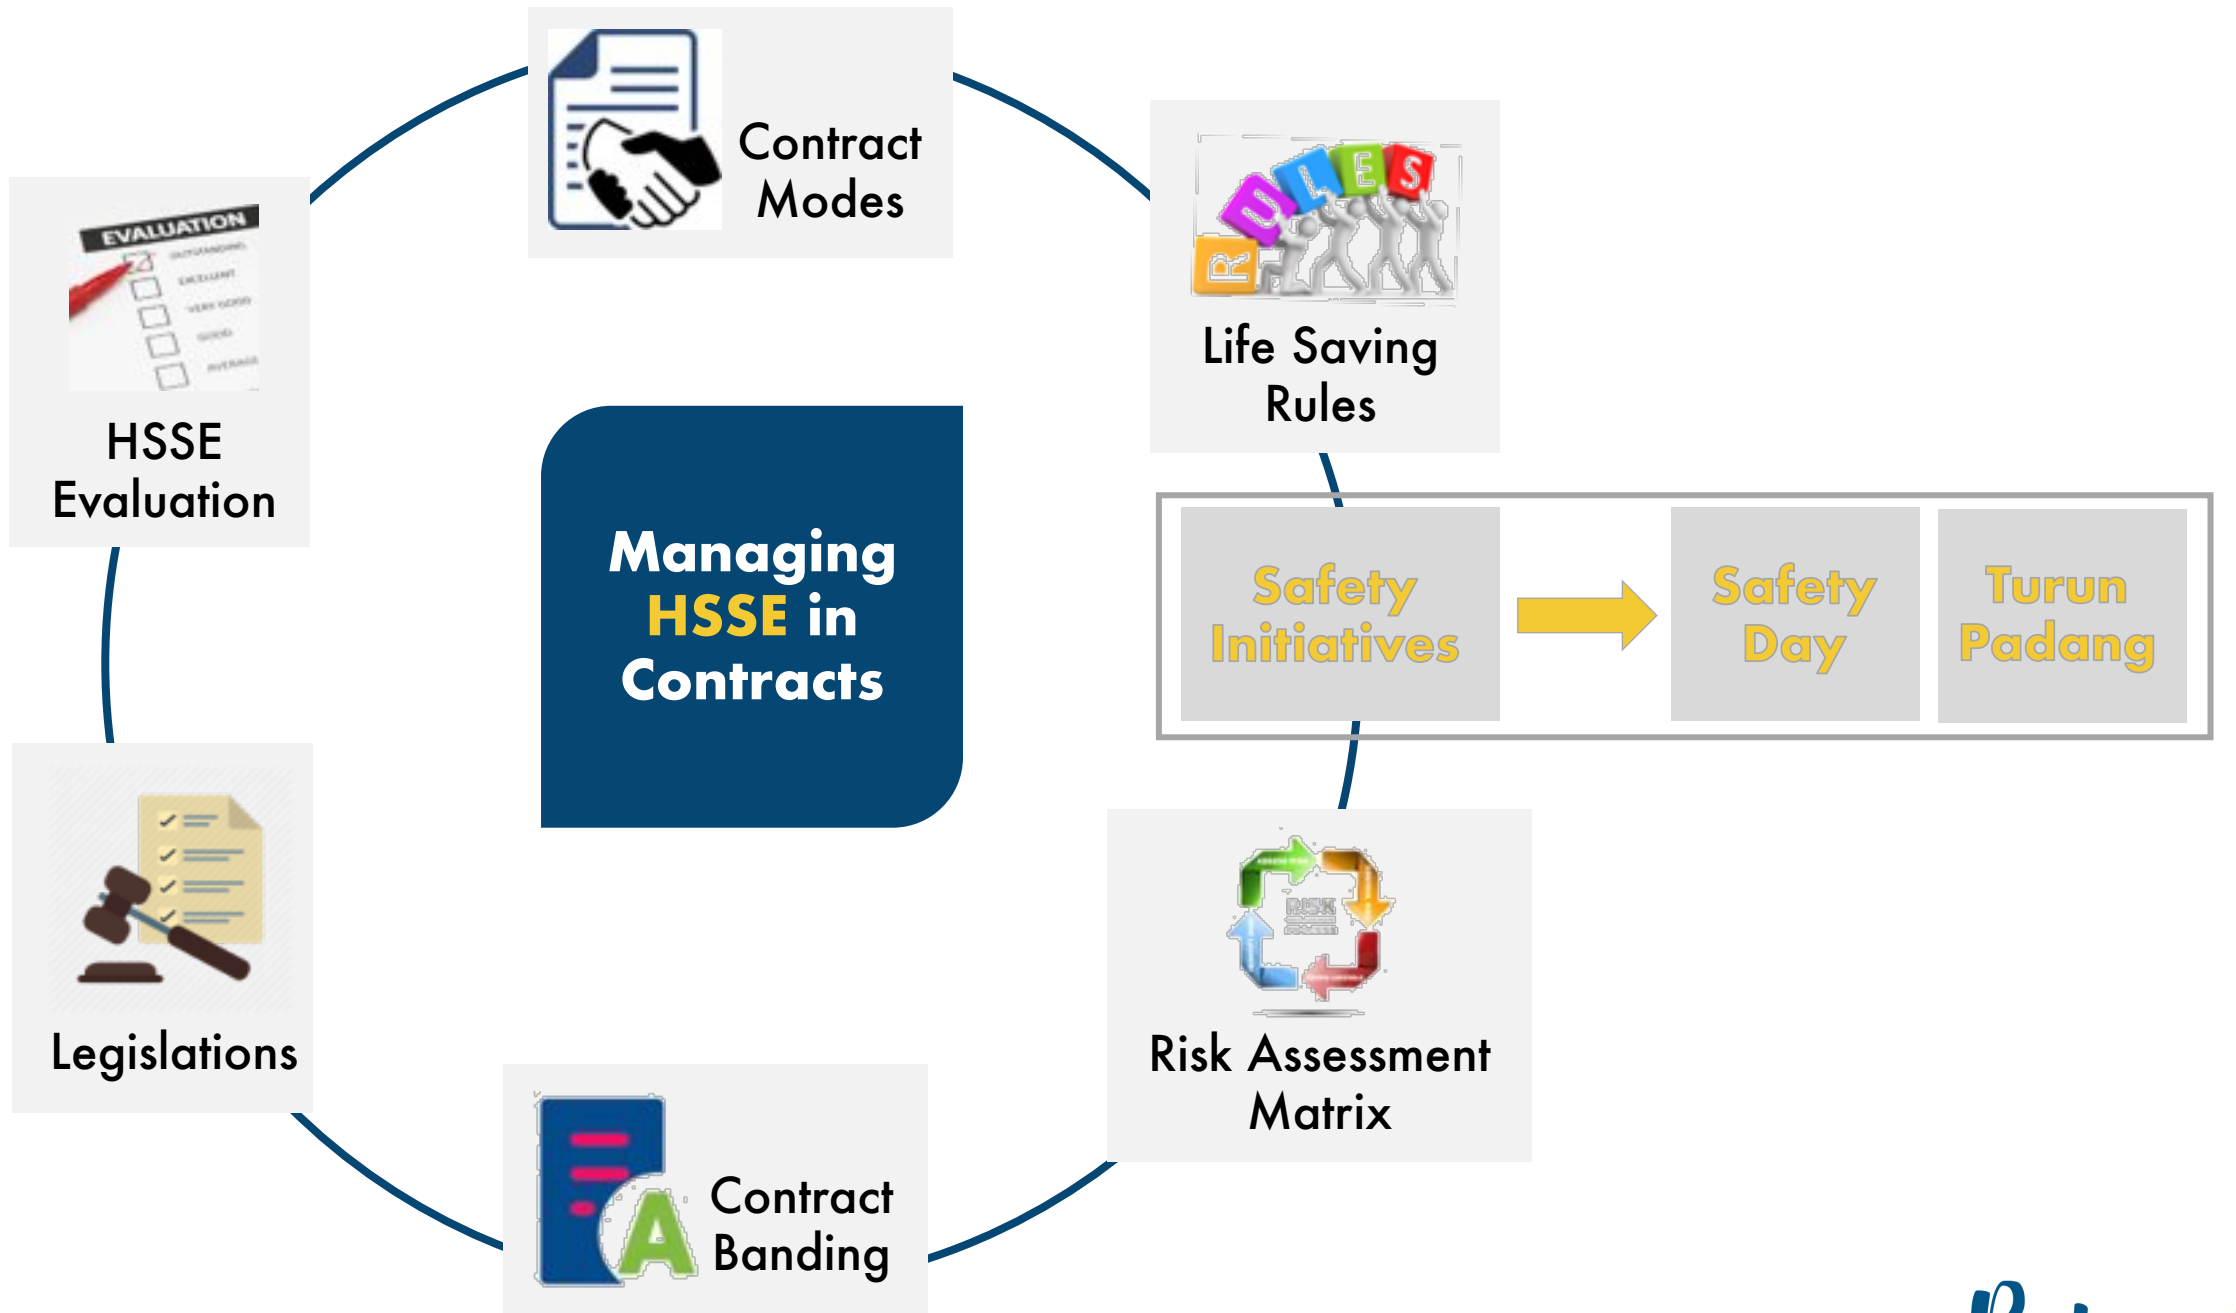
Contract Modes

Life Saving Rules

HSSE Evaluation

EVALUATION
OUTSTANDING
EXCELLENT
VERY GOOD
GOOD
AVERAGE

RULES

Managing HSSE in Contracts

Safety Initiatives

Safety Day

Turun Padang

Legislations

RISK

Risk Assessment Matrix

A

Contract Banding